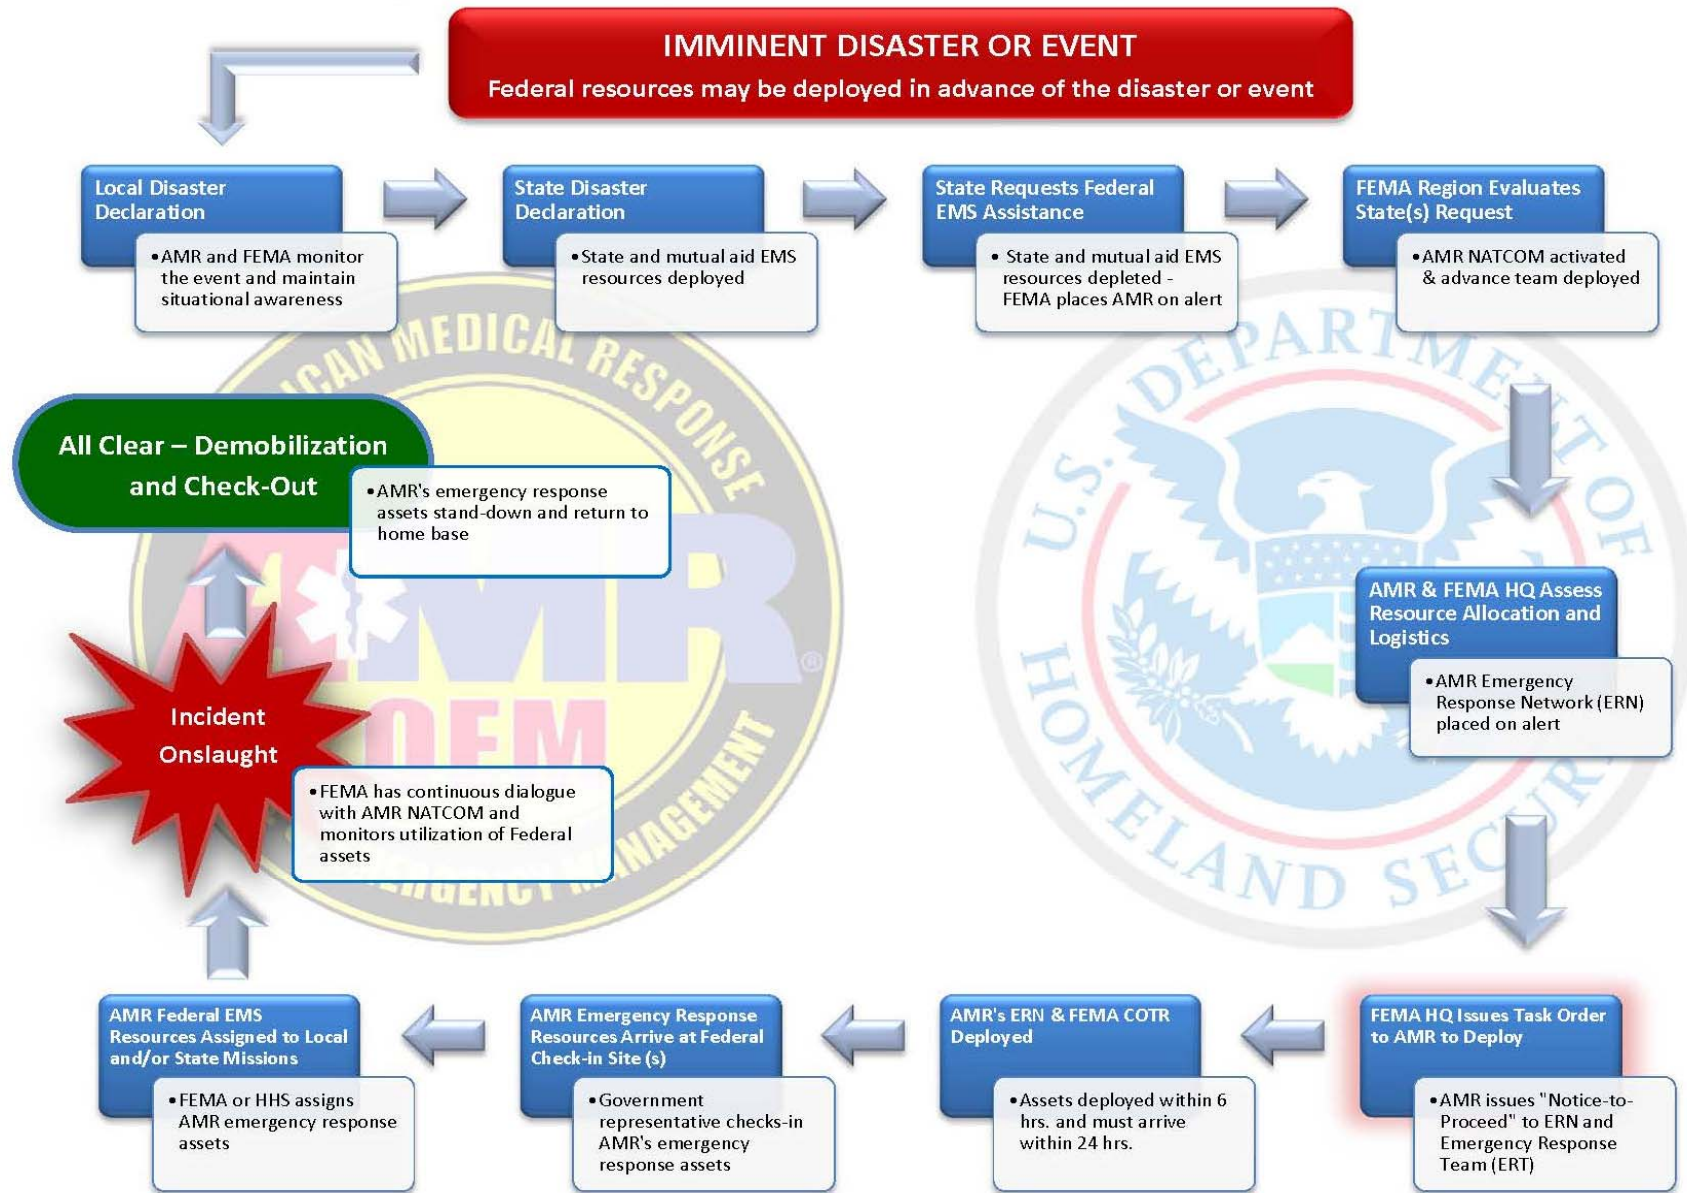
IMMINENT DISASTER OR EVENT
Federal resources may be deployed in advance of the disaster or event

Local Disaster Declaration
• AMR and FEMA monitor the event and maintain situational awareness

State Disaster Declaration
• State and mutual aid EMS resources deployed

State Requests Federal EMS Assistance
• State and mutual aid EMS resources depleted - FEMA places AMR on alert

FEMA Region Evaluates State(s) Request
• AMR NATCOM activated & advance team deployed

AMR & FEMA HQ Assess Resource Allocation and Logistics
• AMR Emergency Response Network (ERN) placed on alert

FEMA HQ Issues Task Order to AMR to Deploy
• AMR issues "Notice-to-Proceed" to ERN and Emergency Response Team (ERT)

AMR's ERN & FEMA COTR Deployed
• Assets deployed within 6 hrs. and must arrive within 24 hrs.

AMR Emergency Response Resources Arrive at Federal Check-in Site (s)
• Government representative checks-in AMR's emergency response assets

AMR Federal EMS Resources Assigned to Local and/or State Missions
• FEMA or HHS assigns AMR emergency response assets

Incident Onslaught
• FEMA has continuous dialogue with AMR NATCOM and monitors utilization of Federal assets

All Clear – Demobilization and Check-Out
• AMR's emergency response assets stand-down and return to home base

AMERICAN MEDICAL RESPONSE
AMR
OEM
EMERGENCY MANAGEMENT

U.S. DEPARTMENT OF HOMELAND SECURITY